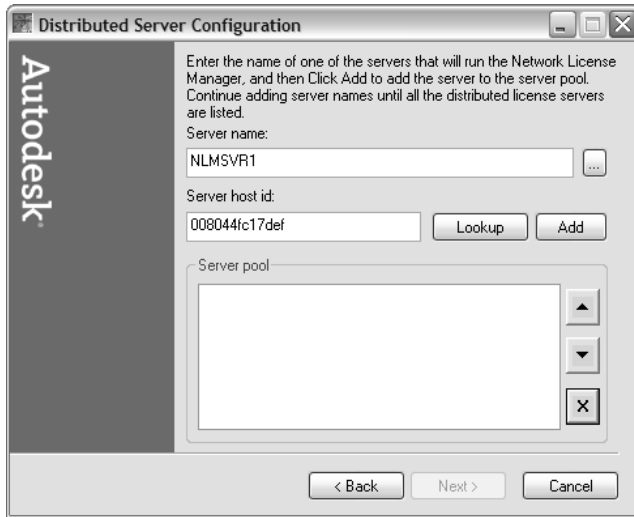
Distributed Server Configuration

Autodesk

Enter the name of one of the servers that will run the Network License Manager, and then Click Add to add the server to the server pool. Continue adding server names until all the distributed license servers are listed.

Server name:

NLMSVR1

...

Server host id:

008044fc17def

Lookup

Add

Server pool

< Back

Next >

Cancel